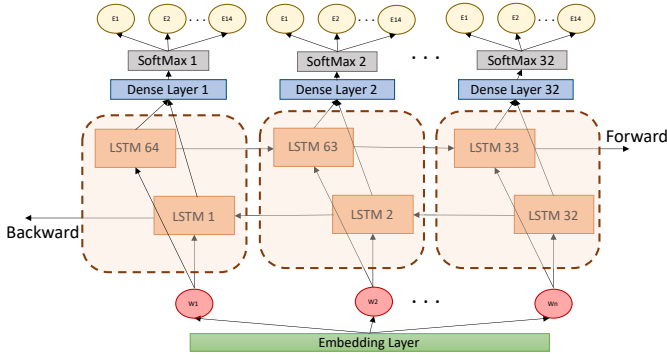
E1 E2 . . . E14
E1 E2 . . . E14
E1 E2 . . . E14
SoftMax 1
SoftMax 2
. . .
SoftMax 32
Dense Layer 1
Dense Layer 2
Dense Layer 32
LSTM 64
LSTM 63
LSTM 33
Forward
LSTM 1
LSTM 2
LSTM 32
Backward
W1
W2
. . .
Wn
Embedding Layer